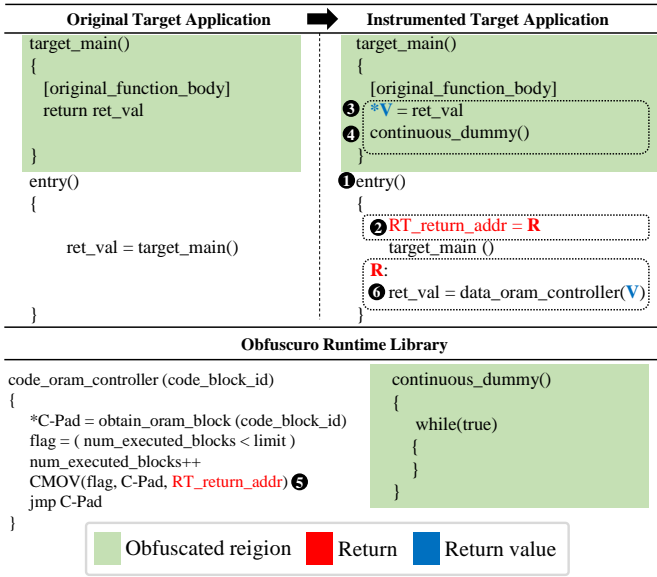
Original Target Application

target_main()
{
[original_function_body]
return ret_val

}
entry()
{

ret_val = target_main()

}

Instrumented Target Application

target_main()
{
[original_function_body]
3 *V = ret_val
4 continuous_dummy()
}
1 entry()
{
2 RT_return_addr = R
target_main ()
R:
6 ret_val = data_oram_controller(V)
}

Obfuscuro Runtime Library

code_oram_controller (code_block_id)
{
*C-Pad = obtain_oram_block (code_block_id)
flag = ( num_executed_blocks < limit )
num_executed_blocks++
CMOV(flag, C-Pad, RT_return_addr) 5
jmp C-Pad
}

continuous_dummy()
{
while(true)
{
}
}

Obfuscated reigion Return Return value